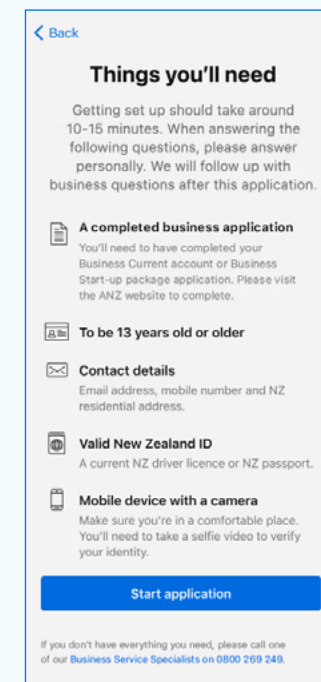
< Back

Things you'll need

Getting set up should take around 10-15 minutes. When answering the following questions, please answer personally. We will follow up with business questions after this application.

A completed business application
You'll need to have completed your Business Current account or Business Start-up package application. Please visit the ANZ website to complete.

To be 13 years old or older

Contact details
Email address, mobile number and NZ residential address.

Valid New Zealand ID
A current NZ driver licence or NZ passport.

Mobile device with a camera
Make sure you're in a comfortable place. You'll need to take a selfie video to verify your identity.

Start application

If you don't have everything you need, please call one of our Business Service Specialists on 0800 269 249.